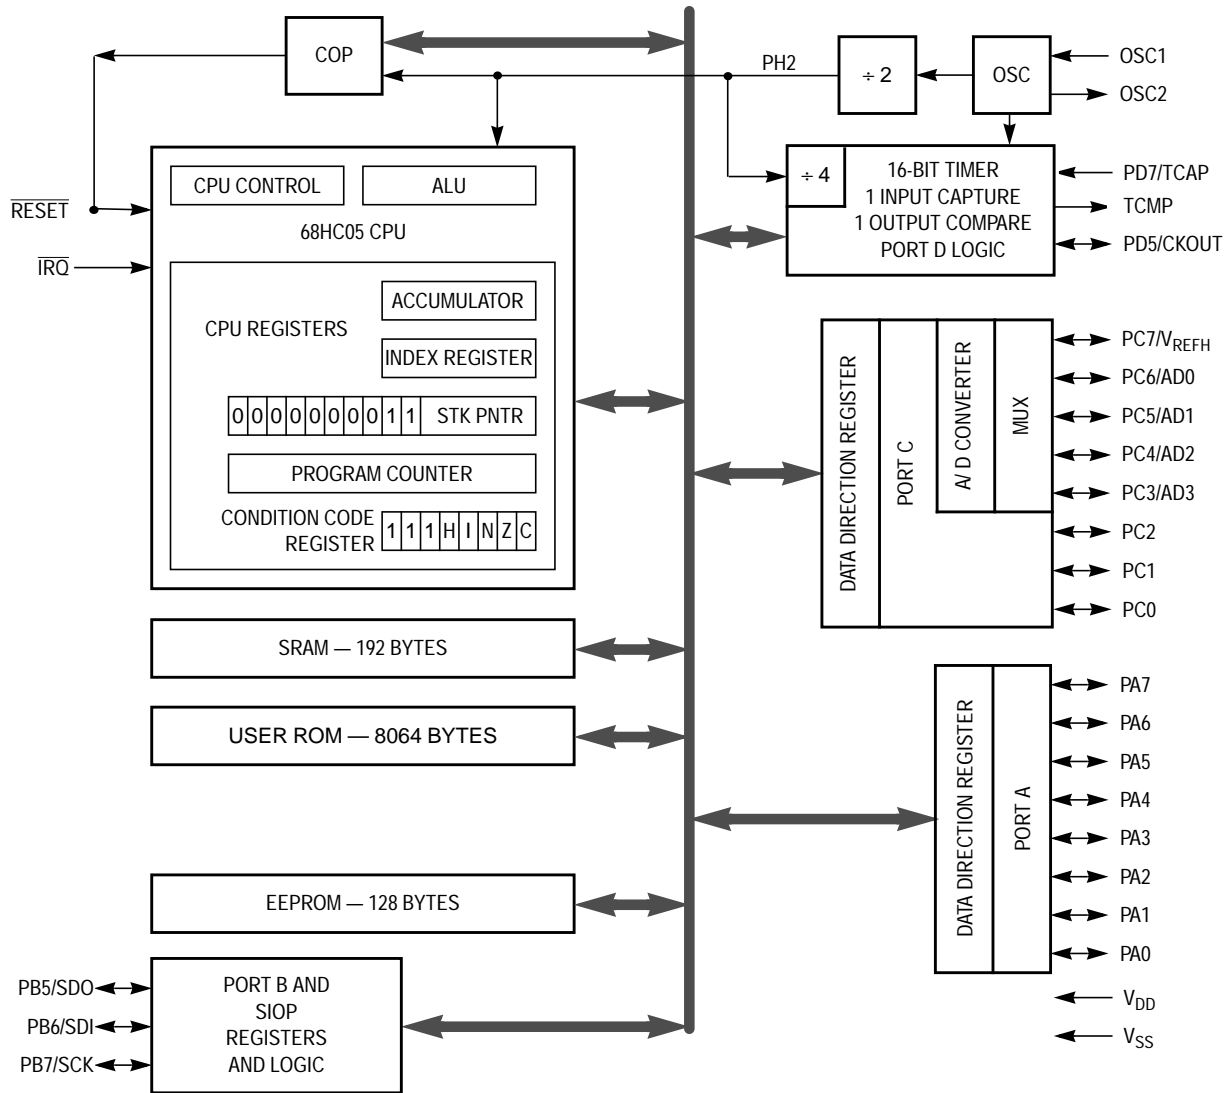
COP

PH2

÷ 2

OSC

OSC1

OSC2

$\overline{RESET}$

$\overline{IRQ}$

CPU CONTROL

ALU

68HC05 CPU

CPU REGISTERS

ACCUMULATOR

INDEX REGISTER

0 0 0 0 0 0 0 0 1 1 STK PNTR

PROGRAM COUNTER

CONDITION CODE REGISTER

1 1 1 H I N Z C

÷ 4

16-BIT TIMER
1 INPUT CAPTURE
1 OUTPUT COMPARE
PORT D LOGIC

PD7/TCAP

TCMP

PD5/CKOUT

DATA DIRECTION REGISTER

PORT C

A/ D CONVERTER

MUX

PC7/$V_{REFH}$

PC6/AD0

PC5/AD1

PC4/AD2

PC3/AD3

PC2

PC1

PC0

SRAM — 192 BYTES

USER ROM — 8064 BYTES

DATA DIRECTION REGISTER

PORT A

PA7

PA6

PA5

PA4

PA3

PA2

PA1

PA0

EEPROM — 128 BYTES

PB5/SDO

PB6/SDI

PB7/SCK

PORT B AND
SIOP
REGISTERS
AND LOGIC

$V_{DD}$

$V_{SS}$